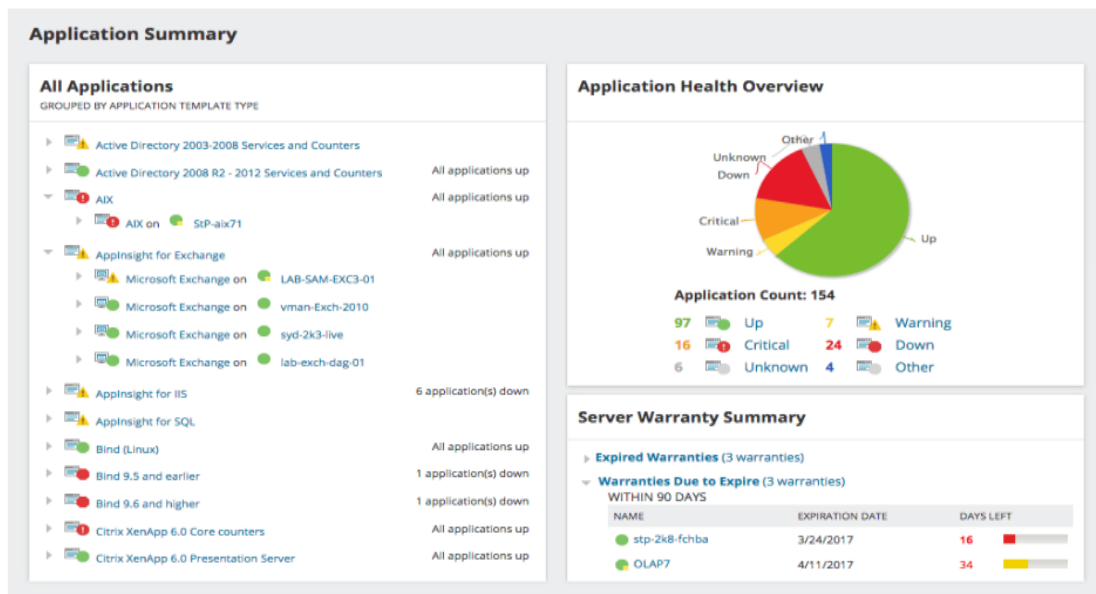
Application Summary

All Applications
GROUPED BY APPLICATION TEMPLATE TYPE

Active Directory 2003-2008 Services and Counters
Active Directory 2008 R2 - 2012 Services and Counters All applications up
AIX All applications up
AIX on StP-aix71
AppInsight for Exchange All applications up
Microsoft Exchange on LAB-SAM-EXC3-01
Microsoft Exchange on vman-Exch-2010
Microsoft Exchange on syd-2k3-live
Microsoft Exchange on lab-exch-dag-01
AppInsight for IIS 6 application(s) down
AppInsight for SQL
Bind (Linux) All applications up
Bind 9.5 and earlier 1 application(s) down
Bind 9.6 and higher 1 application(s) down
Citrix XenApp 6.0 Core counters All applications up
Citrix XenApp 6.0 Presentation Server All applications up

Application Health Overview

Other
Unknown
Down
Critical
Warning
Up

Application Count: 154
97 Up 7 Warning
16 Critical 24 Down
6 Unknown 4 Other

Server Warranty Summary

Expired Warranties (3 warranties)
Warranties Due to Expire (3 warranties)
WITHIN 90 DAYS

| NAME | EXPIRATION DATE | DAYS LEFT |
|---|---|---|
| stp-2k8-fchba | 3/24/2017 | 16 |
| OLAP7 | 4/11/2017 | 34 |